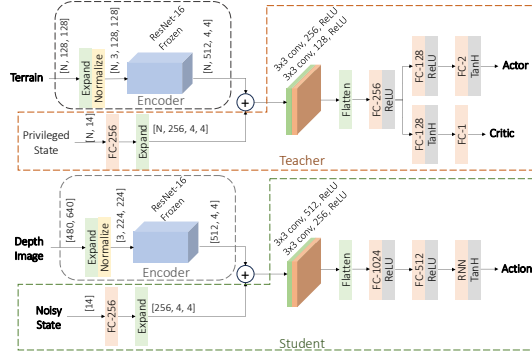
[N, 128, 128]
Expand
Normalize
[N, 3, 128, 128]
ResNet-16
Frozen
[N, 512, 4, 4]
Encoder
Terrain
3x3 conv, 256, ReLU
3x3 conv, 128, ReLU
Flatten
FC-256
ReLU
FC-128
ReLU
FC-2
TanH
Actor
FC-128
TanH
FC-1
Critic
Privileged State
[N, 14]
FC-256
Expand
[N, 256, 4, 4]
Teacher
[480, 640]
Expand
Normalize
[3, 224, 224]
ResNet-16
Frozen
[512, 4, 4]
Encoder
Depth Image
3x3 conv, 512, ReLU
3x3 conv, 256, ReLU
Flatten
FC-1024
ReLU
FC-512
ReLU
RNN
TanH
Action
Noisy State
[14]
FC-256
Expand
[256, 4, 4]
Student